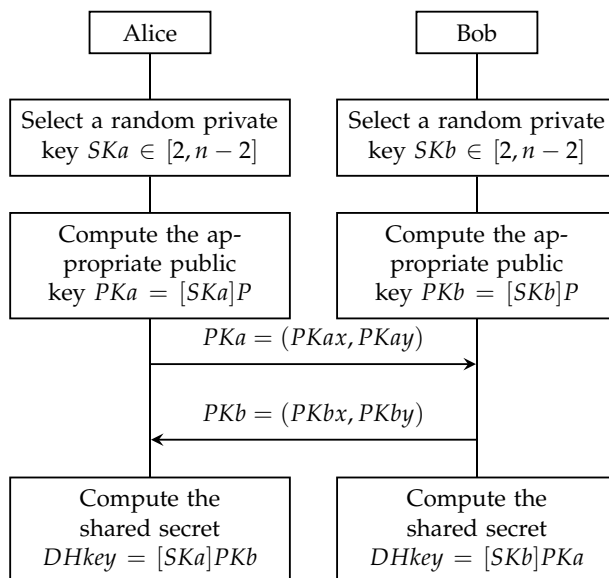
Alice

Bob

Select a random private key $SKa \in [2, n-2]$

Select a random private key $SKb \in [2, n-2]$

Compute the appropriate public key $PKa = [SKa]P$

Compute the appropriate public key $PKb = [SKb]P$

$PKa = (PKax, PKay)$

$PKb = (PKbx, PKby)$

Compute the shared secret $DHkey = [SKa]PKb$

Compute the shared secret $DHkey = [SKb]PKa$